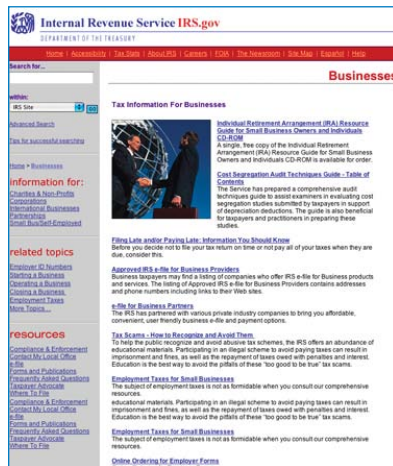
Internal Revenue Service IRS.gov
DEPARTMENT OF THE TREASURY

Home | Accessibility | Tax Stats | About IRS | Careers | FOIA | The Newsroom | Site Map | Español | Help

Search for...

within:
IRS Site
GO

Advanced Search

Tips for successful searching

Home > Businesses

information for:
Charities & Non-Profits
Corporations
International Businesses
Partnerships
Small Bus/Self-Employed

related topics
Employer ID Numbers
Starting a Business
Operating a Business
Closing a Business
Employment Taxes
More Topics...

resources
Compliance & Enforcement
Contact My Local Office
e-file
Forms and Publications
Frequently Asked Questions
Taxpayer Advocate
Where To File
Compliance & Enforcement
Contact My Local Office
e-file
Forms and Publications
Frequently Asked Questions
Taxpayer Advocate
Where To File

Businesses

Tax Information For Businesses

Individual Retirement Arrangement (IRA) Resource Guide for Small Business Owners and Individuals CD-ROM
A single, free copy of the Individual Retirement Arrangement (IRA) Resource Guide for Small Business Owners and Individuals CD-ROM is available for order.

Cost Segregation Audit Techniques Guide - Table of Contents
The Service has prepared a comprehensive audit techniques guide to assist examiners in evaluating cost segregation studies submitted by taxpayers in support of depreciation deductions. The guide is also beneficial for taxpayers and practitioners in preparing these studies.

Filing Late and/or Paying Late: Information You Should Know
Before you decide not to file your tax return on time or not pay all of your taxes when they are due, consider this.

Approved IRS e-file for Business Providers
Business taxpayers may find a listing of companies who offer IRS e-file for Business products and services. The listing of Approved IRS e-file for Business Providers contains addresses and phone numbers including links to their Web sites.

e-file for Business Partners
The IRS has partnered with various private industry companies to bring you affordable, convenient, user friendly business e-file and payment options.

Tax Scams - How to Recognize and Avoid Them
To help the public recognize and avoid abusive tax schemes, the IRS offers an abundance of educational materials. Participating in an illegal scheme to avoid paying taxes can result in imprisonment and fines, as well as the repayment of taxes owed with penalties and interest. Education is the best way to avoid the pitfalls of these "too good to be true" tax scams.

Employment Taxes for Small Businesses
The subject of employment taxes is not as formidable when you consult our comprehensive resources.
educational materials. Participating in an illegal scheme to avoid paying taxes can result in imprisonment and fines, as well as the repayment of taxes owed with penalties and interest. Education is the best way to avoid the pitfalls of these "too good to be true" tax scams.

Employment Taxes for Small Businesses
The subject of employment taxes is not as formidable when you consult our comprehensive resources.

Online Ordering for Employer Forms